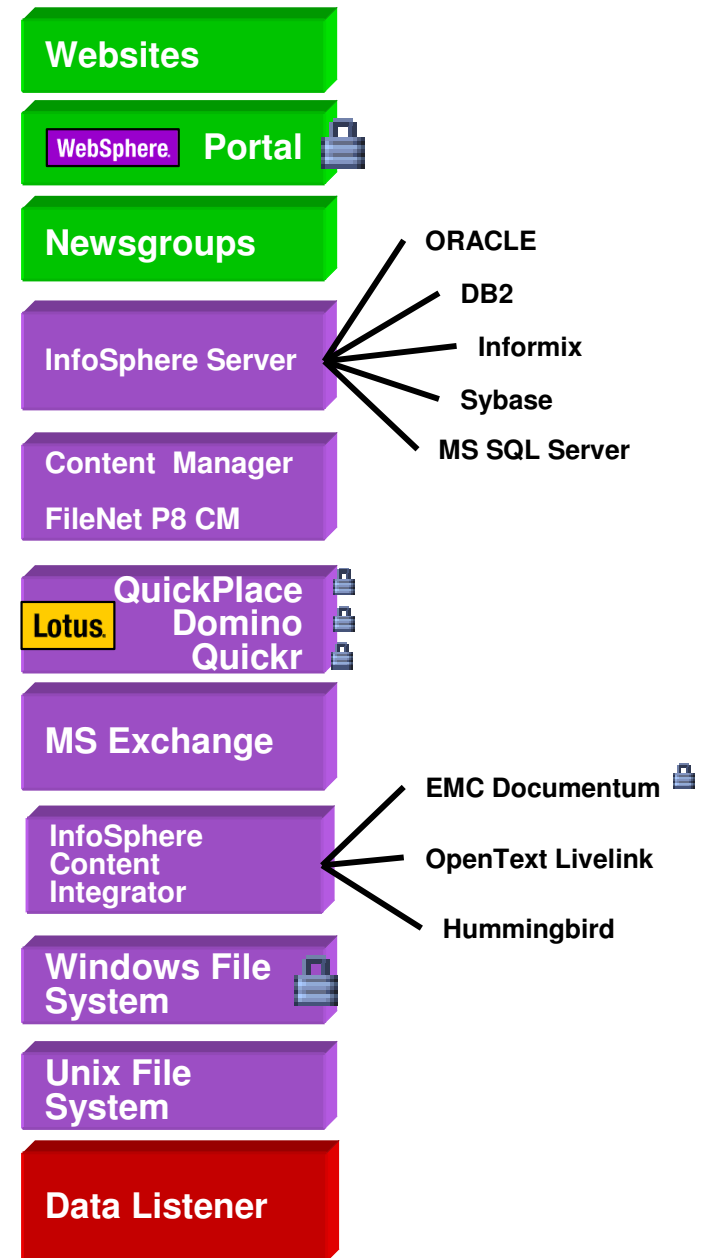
Websites

WebSphere. Portal

Newsgroups

InfoSphere Server

ORACLE

DB2

Informix

Sybase

MS SQL Server

Content Manager

FileNet P8 CM

Lotus. QuickPlace
Domino
Quickr

MS Exchange

InfoSphere Content Integrator

EMC Documentum

OpenText Livelink

Hummingbird

Windows File System

Unix File System

Data Listener